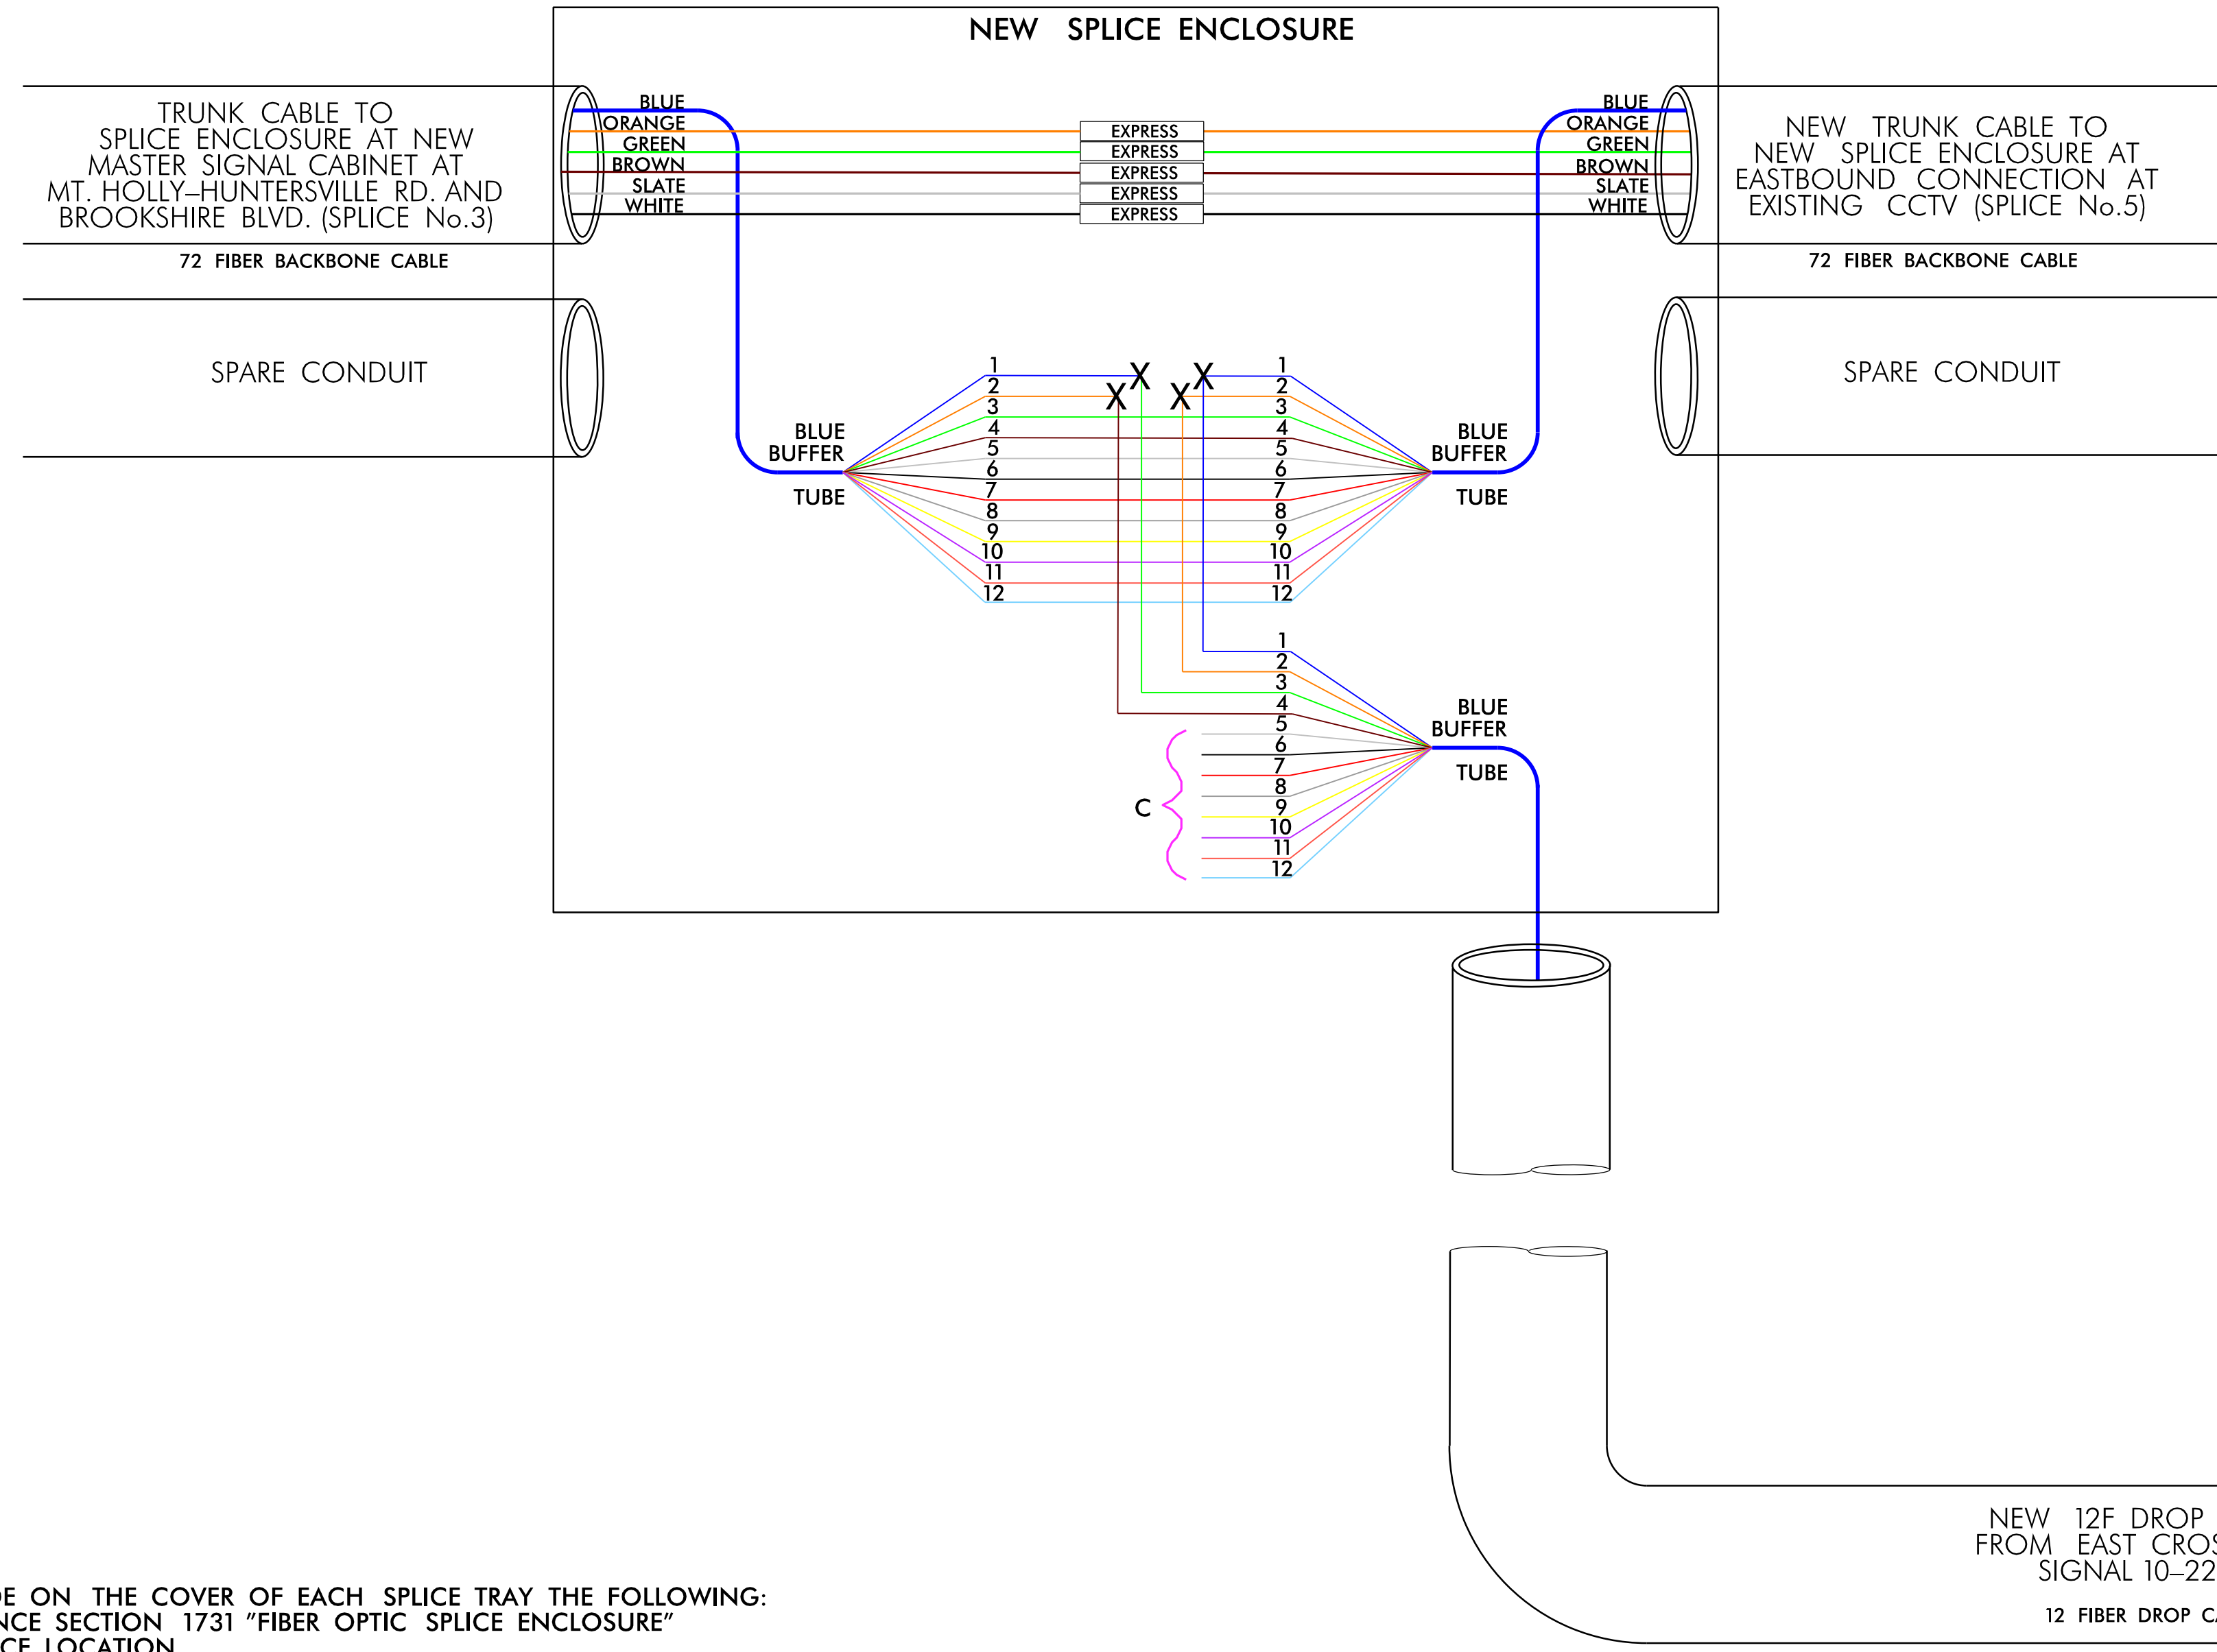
NEW SPLICE ENCLOSURE

TRUNK CABLE TO SPLICE ENCLOSURE AT NEW MASTER SIGNAL CABINET AT MT. HOLLY–HUNTERSVILLE RD. AND BROOKSHIRE BLVD. (SPLICE No.3)

72 FIBER BACKBONE CABLE

BLUE
ORANGE
GREEN
BROWN
SLATE
WHITE

EXPRESS
EXPRESS
EXPRESS
EXPRESS
EXPRESS

BLUE
ORANGE
GREEN
BROWN
SLATE
WHITE

NEW TRUNK CABLE TO NEW SPLICE ENCLOSURE AT EASTBOUND CONNECTION AT EXISTING CCTV (SPLICE No.5)

72 FIBER BACKBONE CABLE

SPARE CONDUIT

SPARE CONDUIT

1
2
3
4
5
6
7
8
9
10
11
12

X X X X

1
2
3
4
5
6
7
8
9
10
11
12

BLUE BUFFER TUBE

BLUE BUFFER TUBE

1
2
3
4
5
6
7
8
9
10
11
12

BLUE BUFFER TUBE

C

NEW 12F DROP
FROM EAST CROS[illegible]
SIGNAL 10–22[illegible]

12 FIBER DROP C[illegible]

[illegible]E ON THE COVER OF EACH SPLICE TRAY THE FOLLOWING:
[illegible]NCE SECTION 1731 "FIBER OPTIC SPLICE ENCLOSURE"
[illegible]CE LOCATION